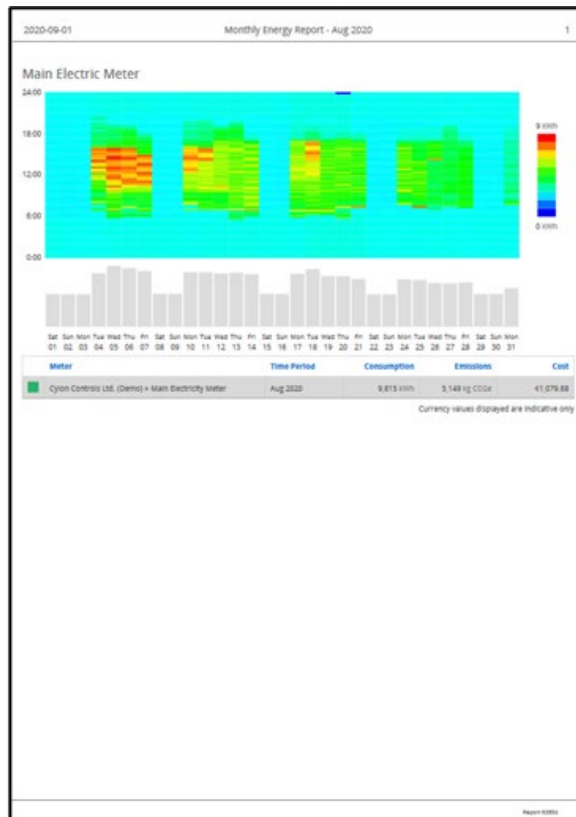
2020-09-01 Monthly Energy Report - Aug 2020 1

Main Electric Meter

24:00
18:00
12:00
6:00
0:00

9 kWh
0 kWh

Sat 01 Sun 02 Mon 03 Tue 04 Wed 05 Thu 06 Fri 07 Sat 08 Sun 09 Mon 10 Tue 11 Wed 12 Thu 13 Fri 14 Sat 15 Sun 16 Mon 17 Tue 18 Wed 19 Thu 20 Fri 21 Sat 22 Sun 23 Mon 24 Tue 25 Wed 26 Thu 27 Fri 28 Sat 29 Sun 30 Mon 31

| | Meter | Time Period | Consumption | Emissions | Cost |
|---|---|---|---|---|---|
| | Cylon Controls Ltd. (Demo) » Main Electricity Meter | Aug 2020 | 9,815 kWh | 5,149 kg CO2e | €1,079.68 |

Currency values displayed are indicative only

Report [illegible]